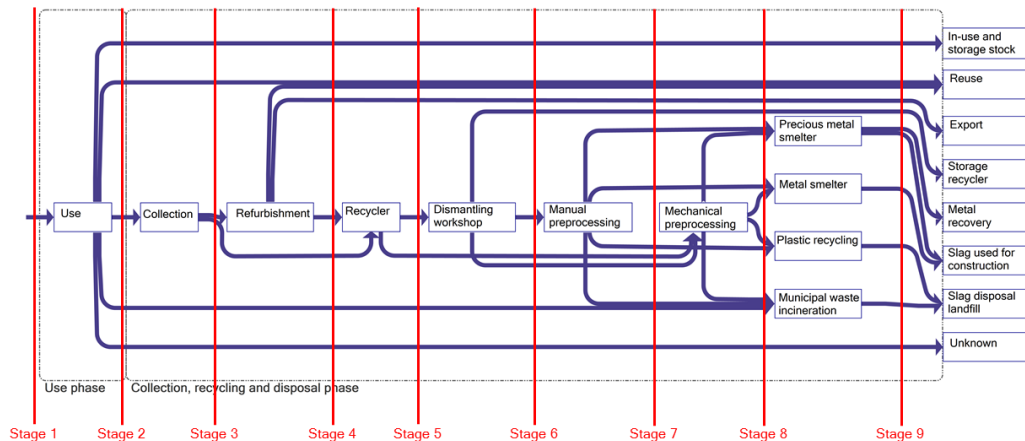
Use

Collection

Refurbishment

Recycler

Dismantling workshop

Manual preprocessing

Mechanical preprocessing

Precious metal smelter

Metal smelter

Plastic recycling

Municipal waste incineration

In-use and storage stock

Reuse

Export

Storage recycler

Metal recovery

Slag used for construction

Slag disposal landfill

Unknown

Use phase

Collection, recycling and disposal phase

Stage 1 Stage 2 Stage 3 Stage 4 Stage 5 Stage 6 Stage 7 Stage 8 Stage 9